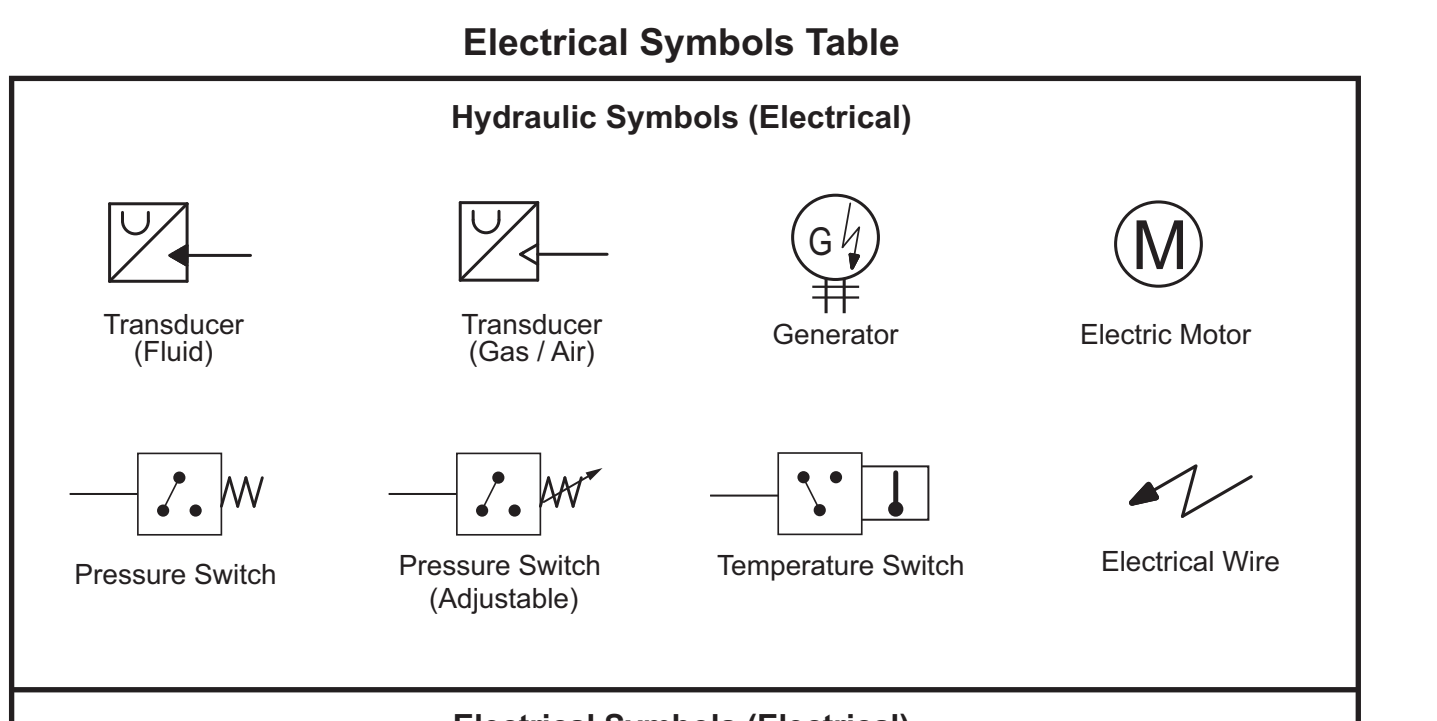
Electrical Symbols Table

Hydraulic Symbols (Electrical)

Transducer (Fluid)

Transducer (Gas / Air)

G

Generator

M

Electric Motor

Pressure Switch

Pressure Switch (Adjustable)

Temperature Switch

Electrical Wire

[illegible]